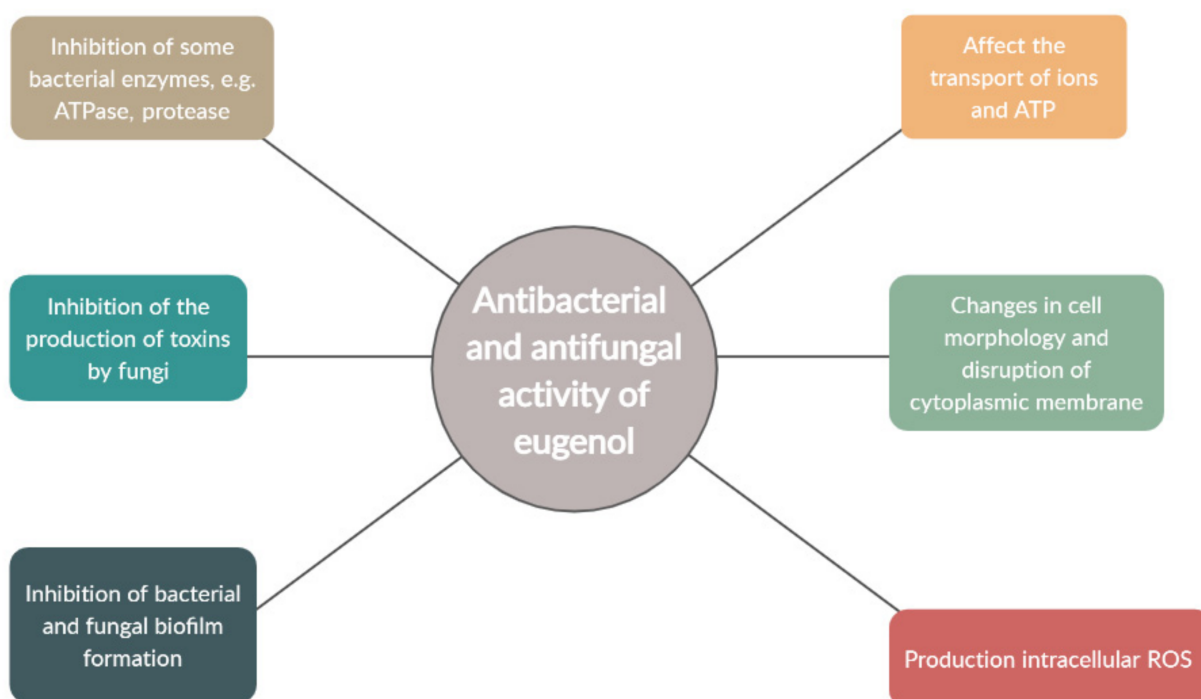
Inhibition of some bacterial enzymes, e.g. ATPase, protease

Affect the transport of ions and ATP

Inhibition of the production of toxins by fungi

Antibacterial and antifungal activity of eugenol

Changes in cell morphology and disruption of cytoplasmic membrane

Inhibition of bacterial and fungal biofilm formation

Production intracellular ROS